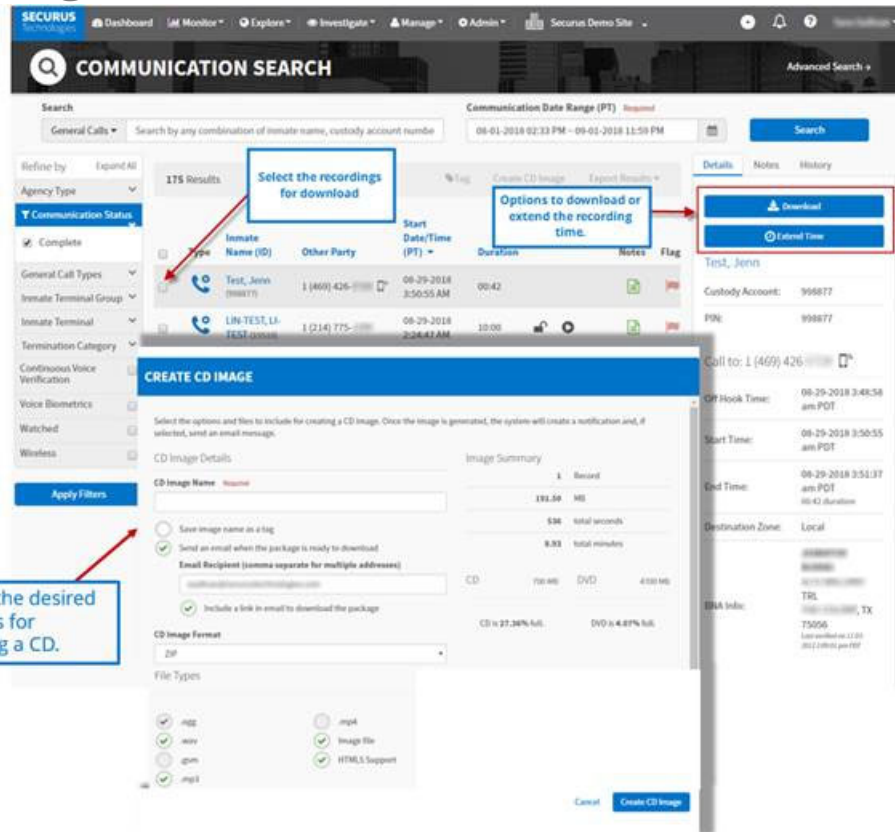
SECURUS Technologies Dashboard Monitor Explore Investigate Manage Admin Securus Demo Site

COMMUNICATION SEARCH

Advanced Search »

Search

General Calls ▾ Search by any combination of inmate name, custody account numbe

Communication Date Range (PT) Required

08-01-2018 02:33 PM – 09-01-2018 11:59 PM

Search

Refine by Expand All

Agency Type

Communication Status

Complete

General Call Types

Inmate Terminal Group

Inmate Terminal

Termination Category

Continuous Voice Verification

Voice Biometrics

Watched

Wireless

Apply Filters

175 Results

Select the recordings for download

Tag Create CD Image Export Results

Options to download or extend the recording time.

| | Type | Inmate Name (ID) | Other Party | Start Date/Time (PT) | Duration | | Notes | Flag |
|---|---|---|---|---|---|---|---|---|
| | | Test, Jenn (998877) | 1 (469) 426- | 08-29-2018 3:50:55 AM | 00:42 | | | |
| | | LIN-TEST, LI-TEST | 1 (214) 775- | 08-29-2018 2:24:47 AM | 10:00 | | | |

Details Notes History

Download

Extend Time

Test, Jenn

Custody Account: 998877

PIN: 998877

Call to: 1 (469) 426

Off Hook Time: 08-29-2018 3:48:58 am PDT

Start Time: 08-29-2018 3:50:55 am PDT

End Time: 08-29-2018 3:51:37 am PDT 00:42 duration

Destination Zone: Local

BNA Info: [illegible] TRL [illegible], TX 75056 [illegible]

CREATE CD IMAGE

Select the options and files to include for creating a CD Image. Once the image is generated, the system will create a notification and, if selected, send an email message.

CD Image Details

CD Image Name Required

Save image name as a tag

Send an email when the package is ready to download

Email Recipient (comma separate for multiple addresses)

Include a link in email to download the package

CD Image Format

ZIP

File Types

ogg

wav

gsm

mp3

mp4

Image file

HTML5 Support

Image Summary

1 Record

191.58 MB

536 total seconds

8.93 total minutes

CD 700 MB DVD 4700 MB

CD is 27.36% full. DVD is 4.07% full.

the desired s for g a CD.

Cancel Create CD Image